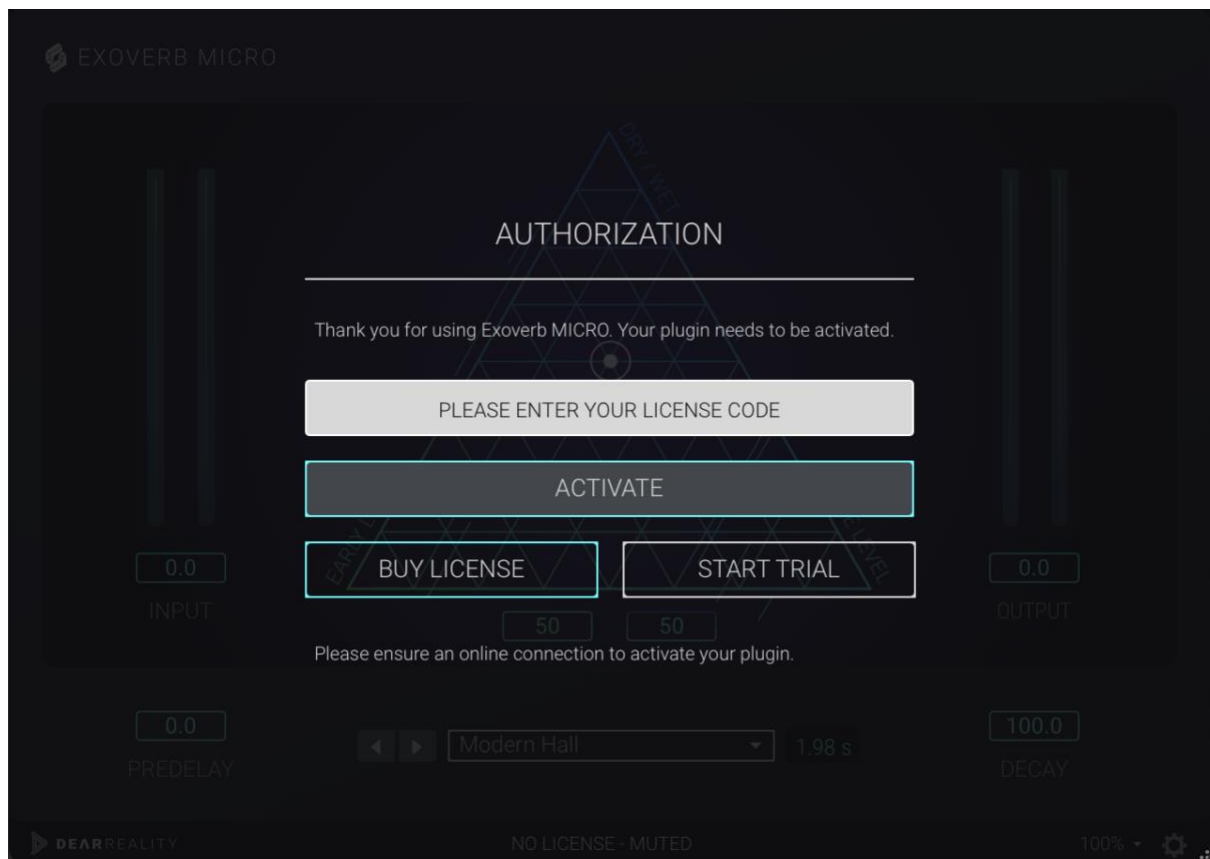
EXOVERB MICRO

DRY/WET

AUTHORIZATION

Thank you for using Exoverb MICRO. Your plugin needs to be activated.

PLEASE ENTER YOUR LICENSE CODE

ACTIVATE

BUY LICENSE

START TRIAL

0.0
INPUT

0.0
OUTPUT

50
50

Please ensure an online connection to activate your plugin.

0.0
PREDELAY

Modern Hall
1.98 s

100.0
DECAY

DEARREALITY

NO LICENSE - MUTED

100%